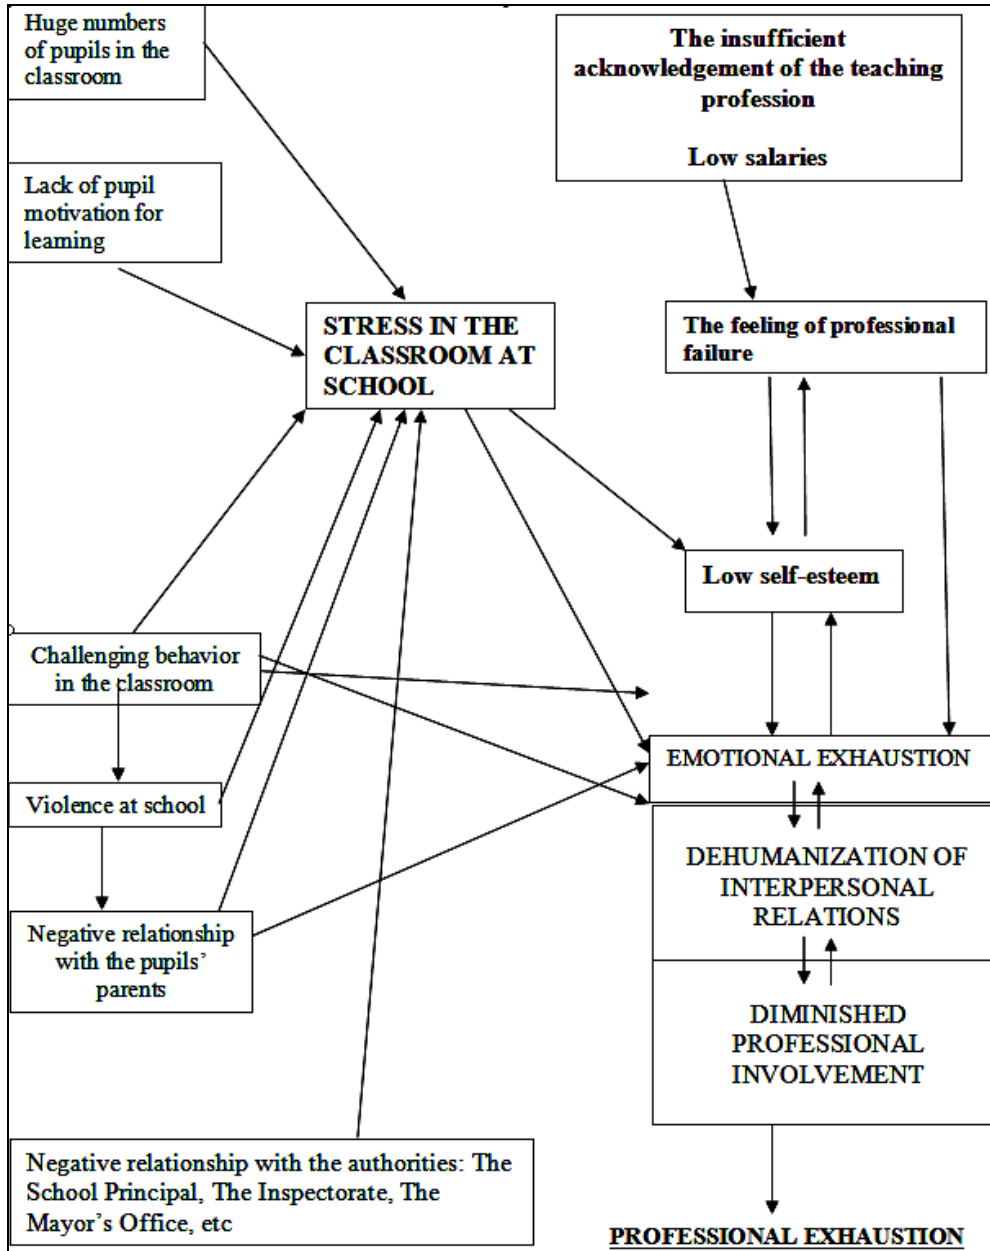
Huge numbers of pupils in the classroom

The insufficient acknowledgement of the teaching profession

Low salaries

Lack of pupil motivation for leaming

STRESS IN THE CLASSROOM AT SCHOOL

The feeling of professional failure

Low self-esteem

Challenging behavior in the classroom

EMOTIONAL EXHAUSTION

Violence at school

DEHUMANIZATION OF INTERPERSONAL RELATIONS

Negative relationship with the pupils' parents

DIMINISHED PROFESSIONAL INVOLVEMENT

Negative relationship with the authorities: The School Principal, The Inspectorate, The Mayor's Office, etc

PROFESSIONAL EXHAUSTION